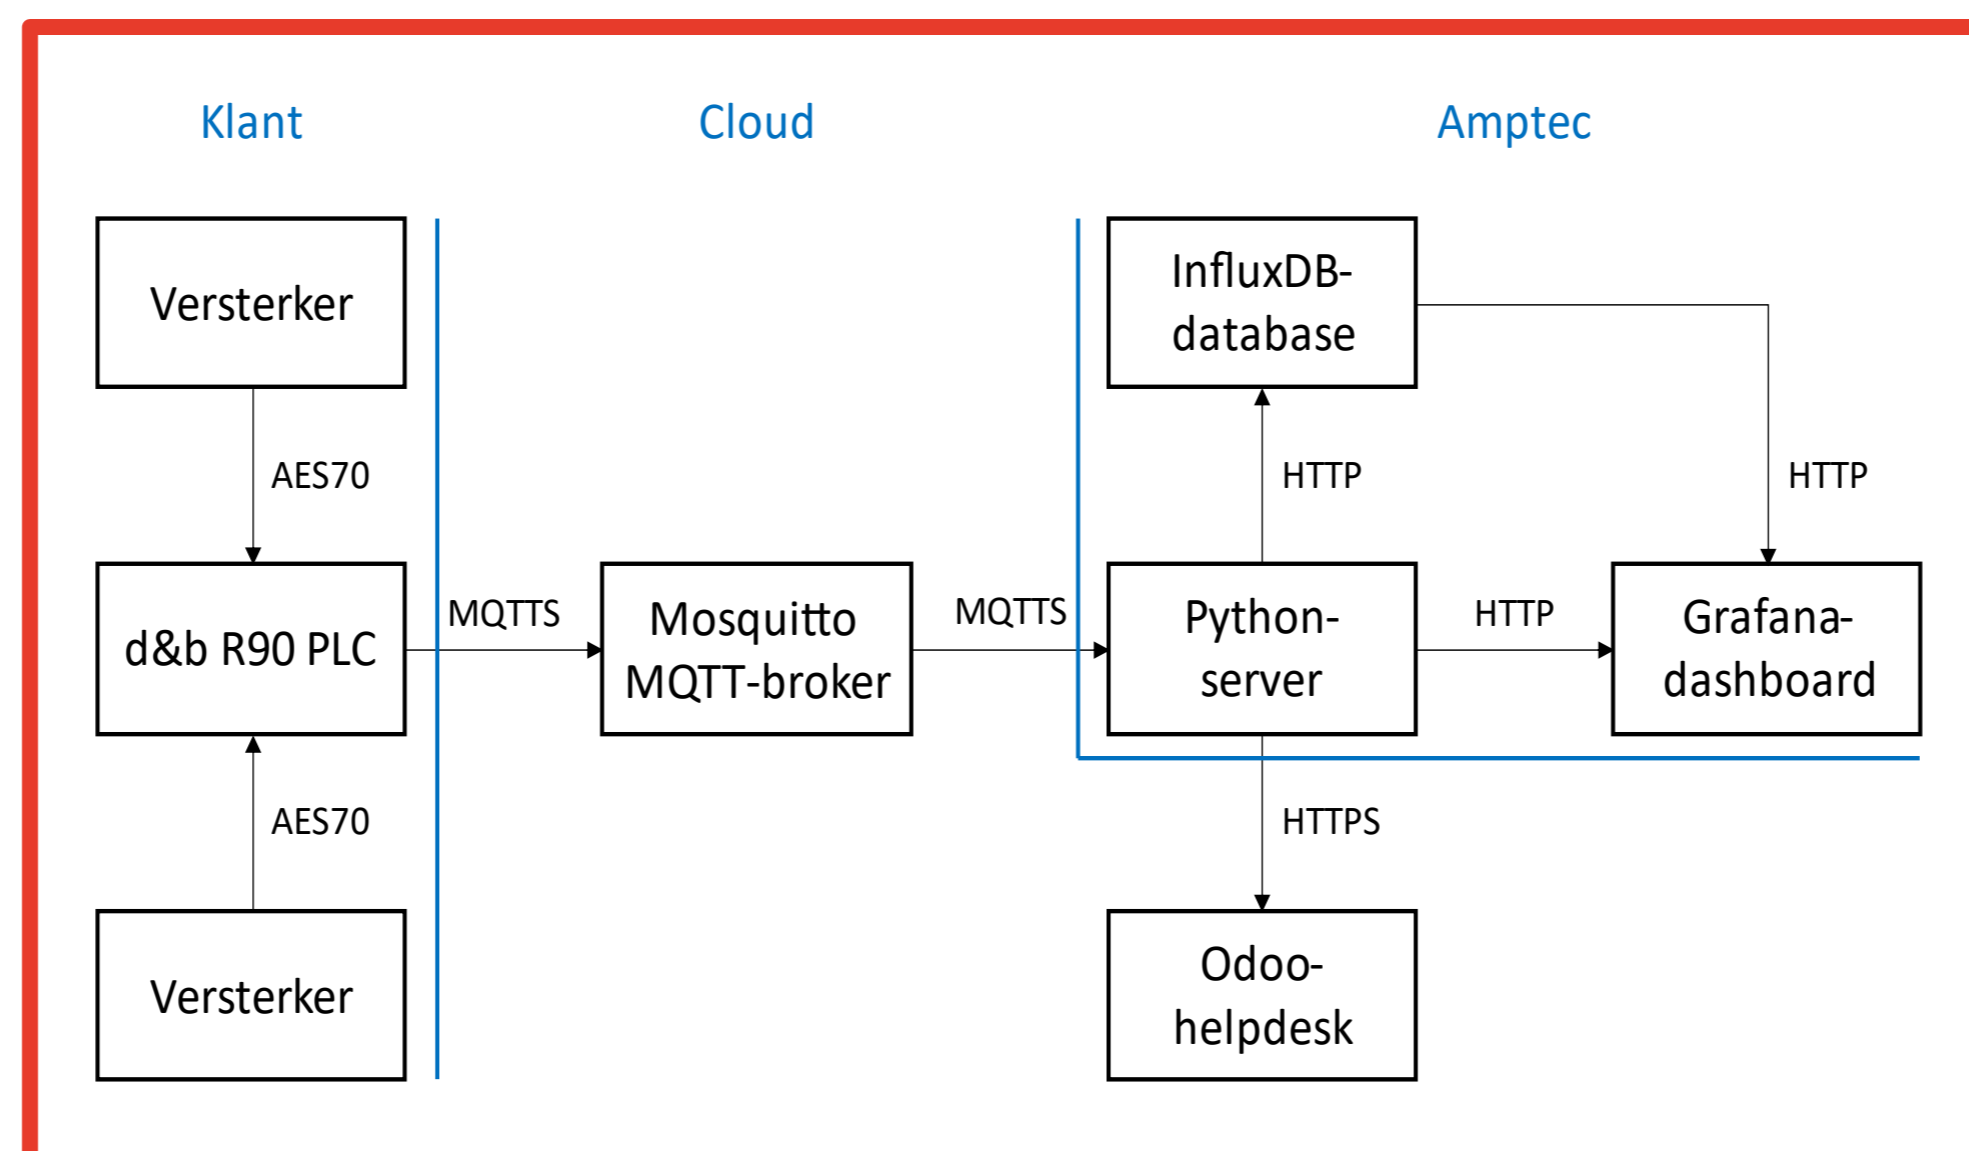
Klant

Cloud

Amptec

Versterker

AES70

d&b R90 PLC

AES70

Versterker

MQTTS

Mosquitto MQTT-broker

MQTTS

InfluxDB-database

HTTP

HTTP

Python-server

HTTP

Grafana-dashboard

HTTPS

Odoo-helpdesk